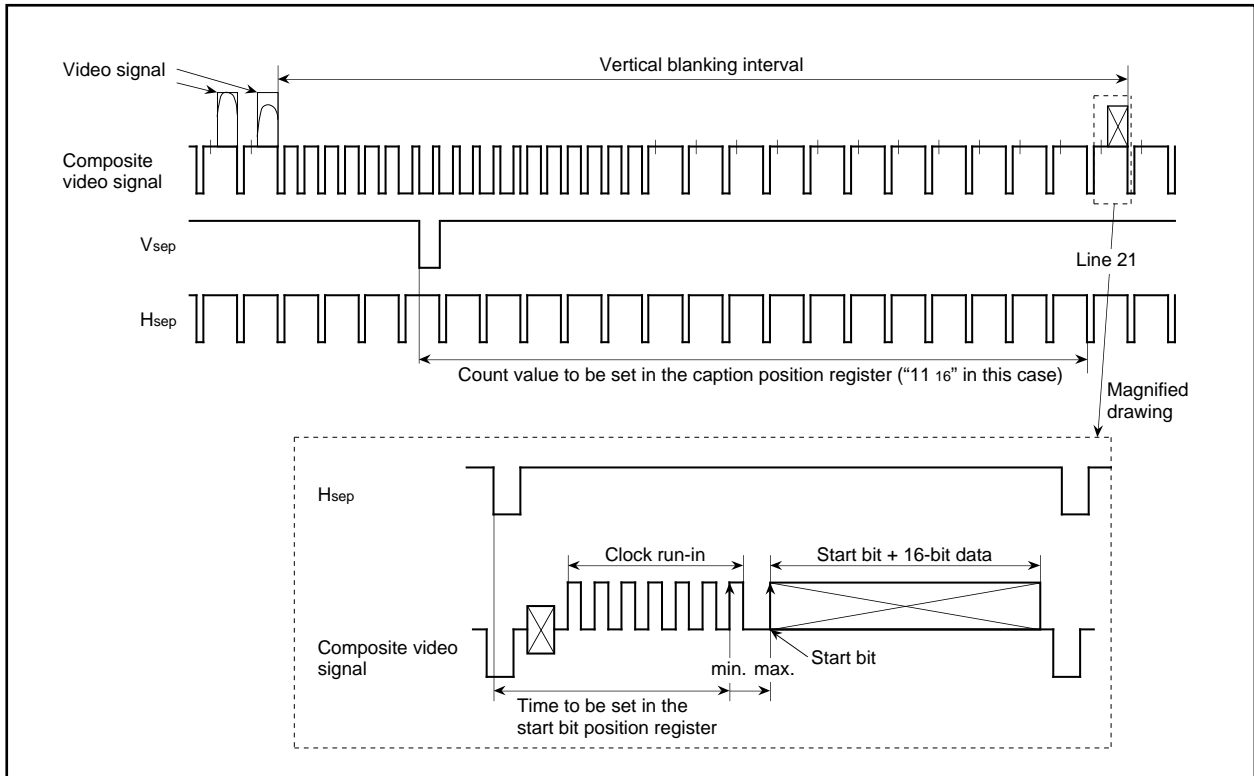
Video signal

Vertical blanking interval

Composite video signal

$V_{sep}$

Line 21

$H_{sep}$

Count value to be set in the caption position register ("$11_{16}$" in this case)

Magnified drawing

$H_{sep}$

Clock run-in

Start bit + 16-bit data

Composite video signal

min. max.

Start bit

Time to be set in the start bit position register